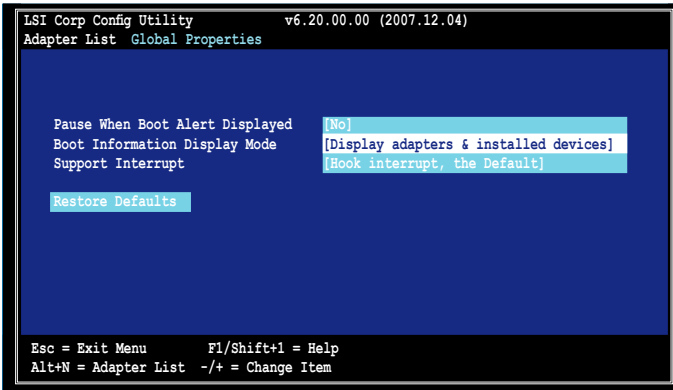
LSI Corp Config Utility v6.20.00.00 (2007.12.04)
Adapter List Global Properties

Pause When Boot Alert Displayed [No]
Boot Information Display Mode [Display adapters & installed devices]
Support Interrupt [Hook interrupt, the Default]

Restore Defaults

Esc = Exit Menu F1/Shift+1 = Help
Alt+N = Adapter List -/+ = Change Item